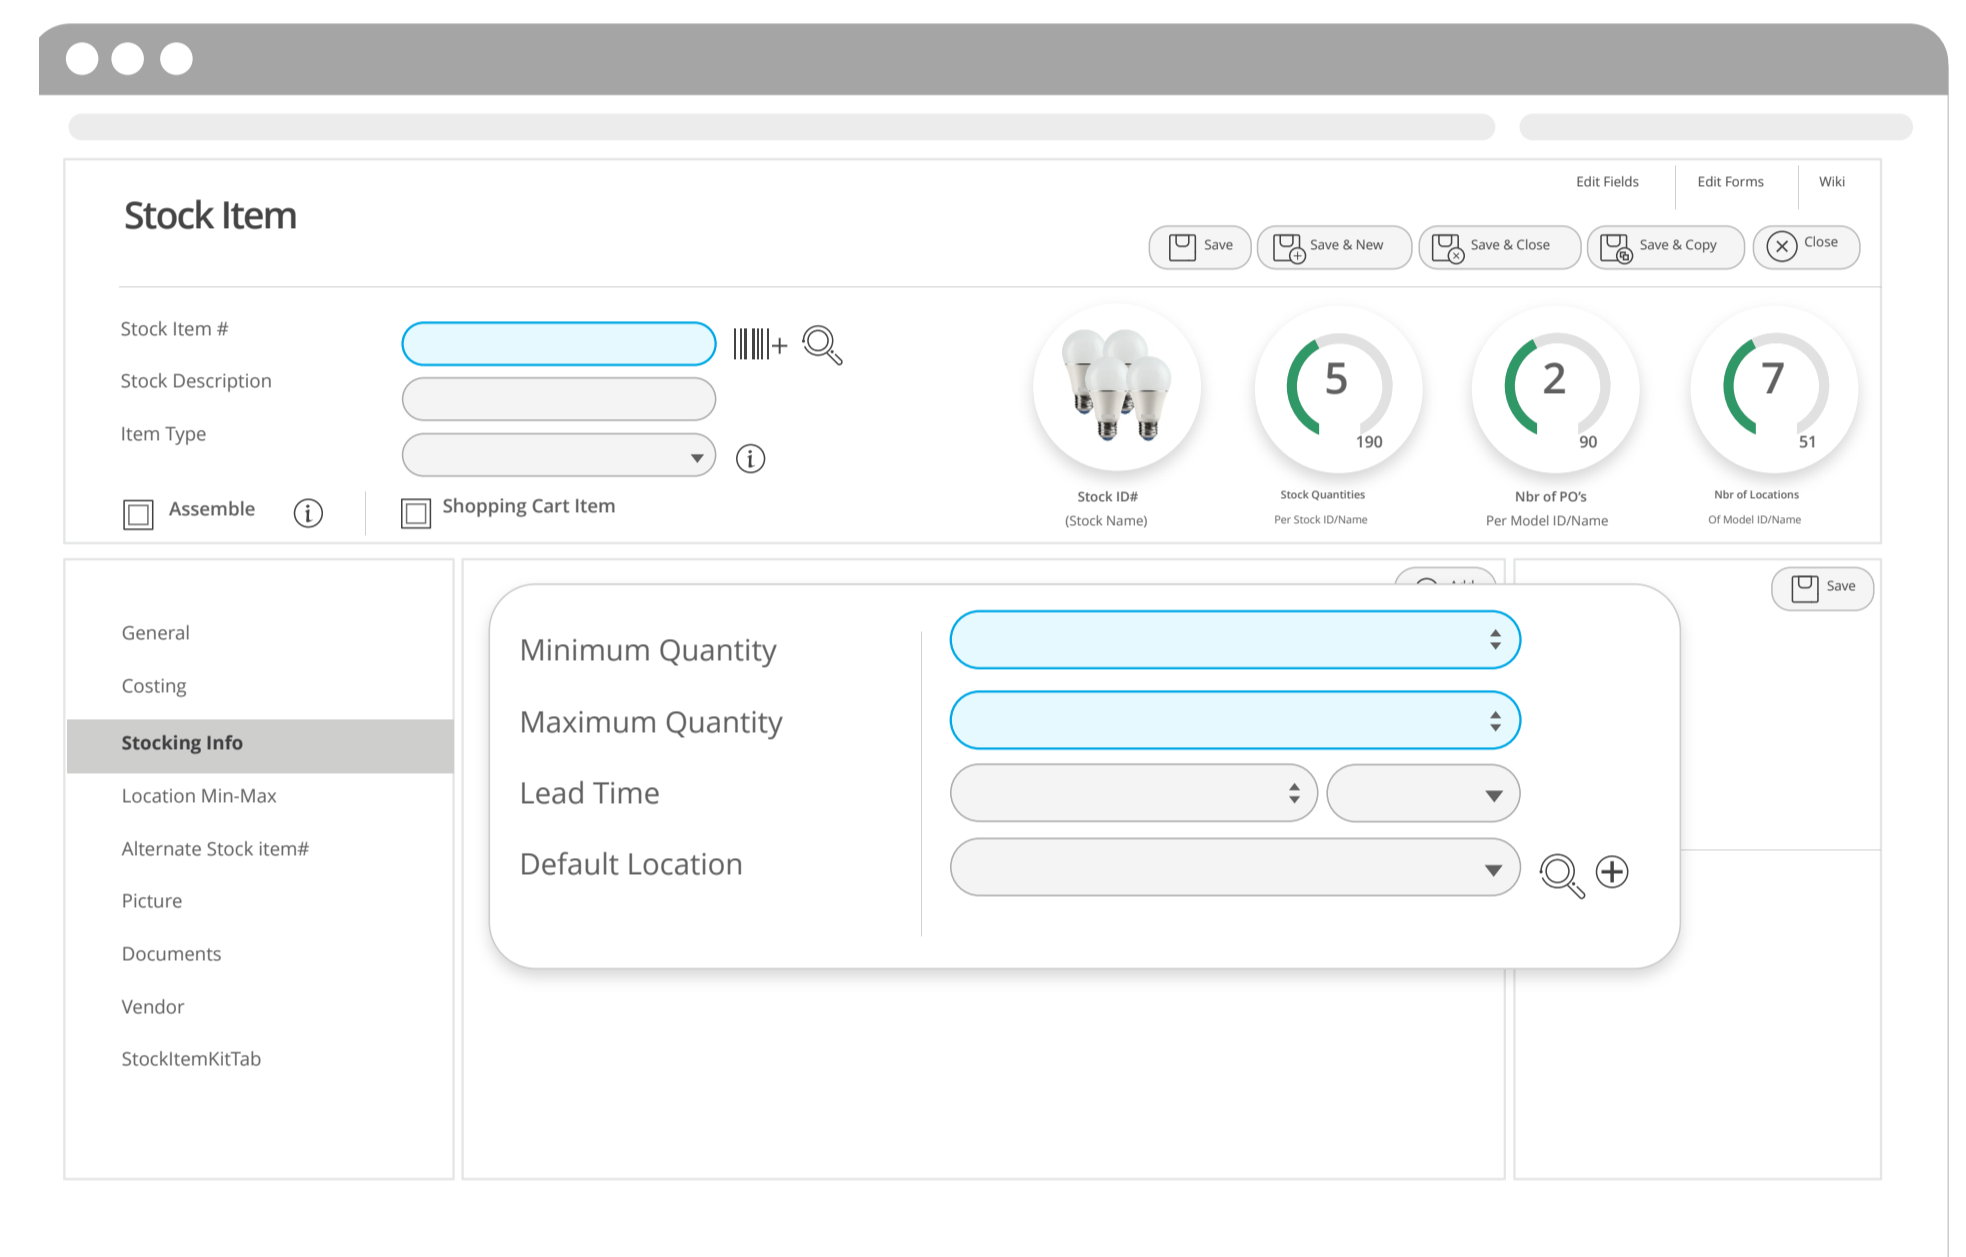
Edit Fields Edit Forms Wiki

Stock Item

Save Save & New Save & Close Save & Copy Close

Stock Item #

Stock Description

Item Type

Assemble

Shopping Cart Item

Stock ID#
(Stock Name)

5
190
Stock Quantities
Per Stock ID/Name

2
90
Nbr of PO's
Per Model ID/Name

7
51
Nbr of Locations
Of Model ID/Name

General
Costing
Stocking Info
Location Min-Max
Alternate Stock item#
Picture
Documents
Vendor
StockItemKitTab

Save

Minimum Quantity
Maximum Quantity
Lead Time
Default Location